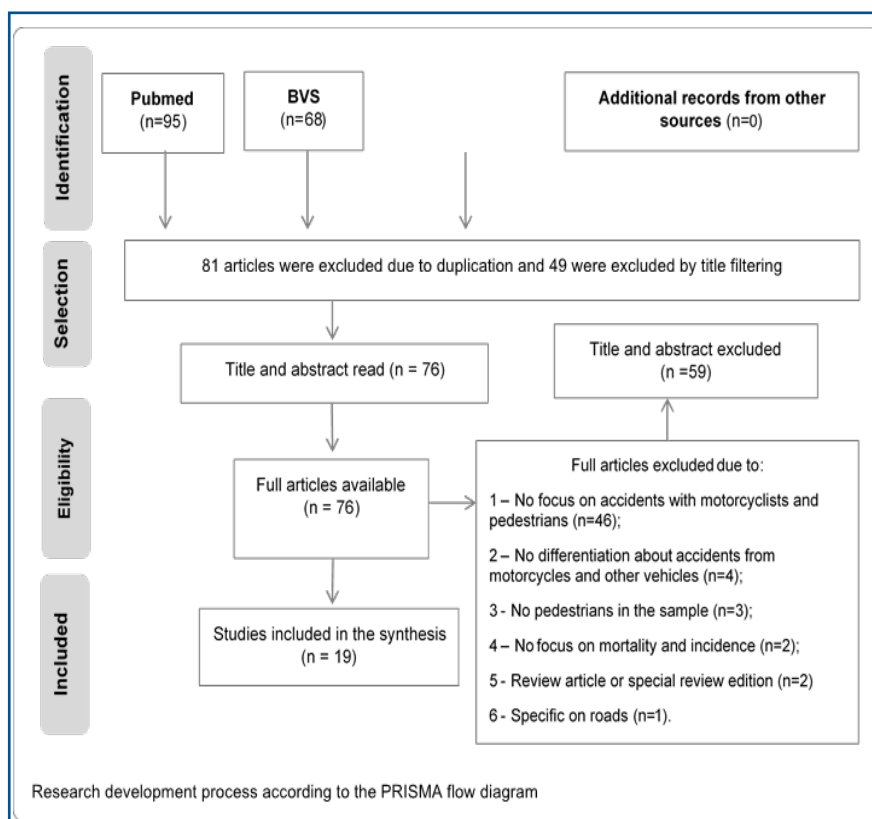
Identification

Pubmed (n=95)

BVS (n=68)

Additional records from other sources (n=0)

Selection

81 articles were excluded due to duplication and 49 were excluded by title filtering

Title and abstract read (n = 76)

Title and abstract excluded (n =59)

Eligibility

Full articles available (n = 76)

Full articles excluded due to:

1 – No focus on accidents with motorcyclists and pedestrians (n=46);

2 – No differentiation about accidents from motorcycles and other vehicles (n=4);

3 - No pedestrians in the sample (n=3);

4 – No focus on mortality and incidence (n=2);

5 - Review article or special review edition (n=2)

6 - Specific on roads (n=1).

Included

Studies included in the synthesis (n = 19)

Research development process according to the PRISMA flow diagram